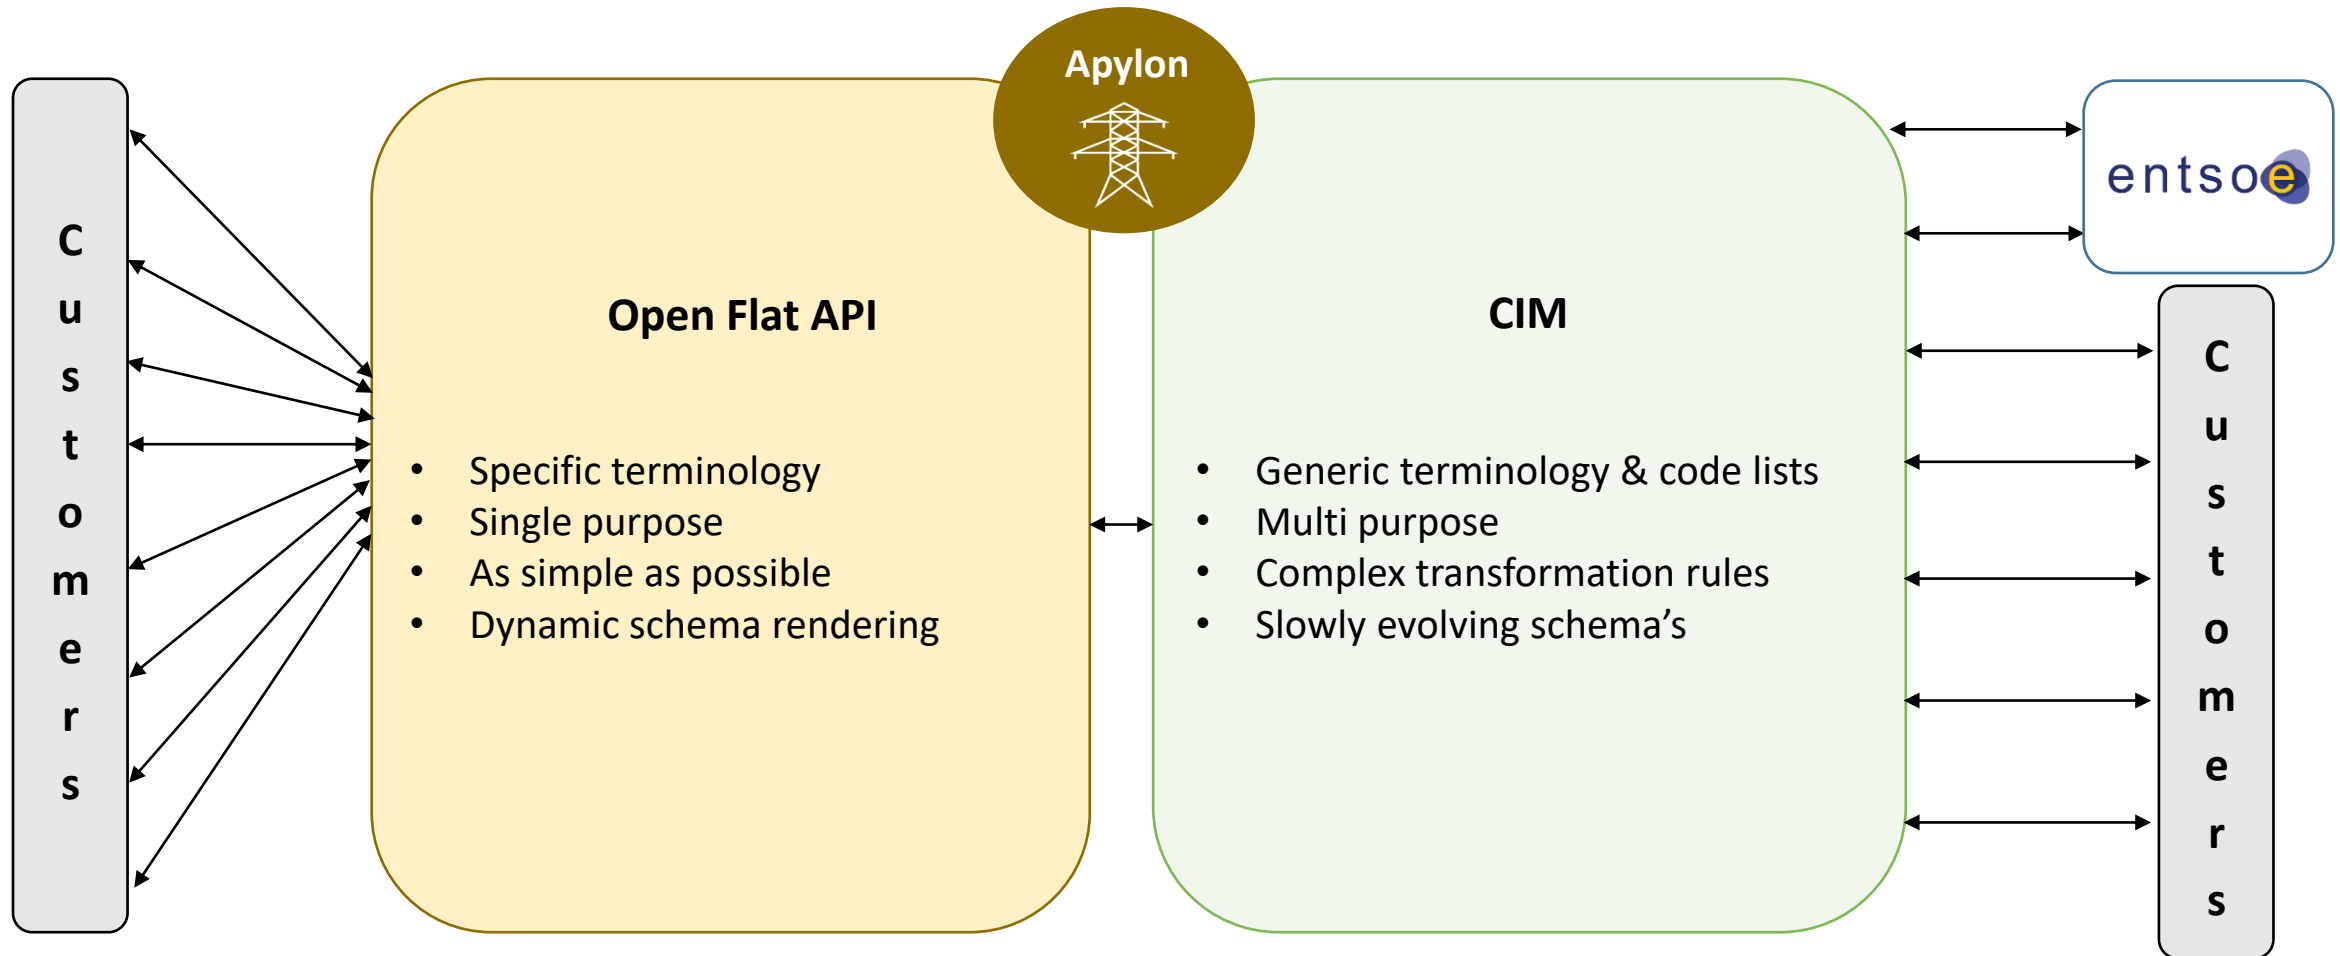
C
u
s
t
o
m
e
r
s

Apylon

Open Flat API

- Specific terminology
- Single purpose
- As simple as possible
- Dynamic schema rendering

CIM

- Generic terminology & code lists
- Multi purpose
- Complex transformation rules
- Slowly evolving schema's

entsoe

C
u
s
t
o
m
e
r
s